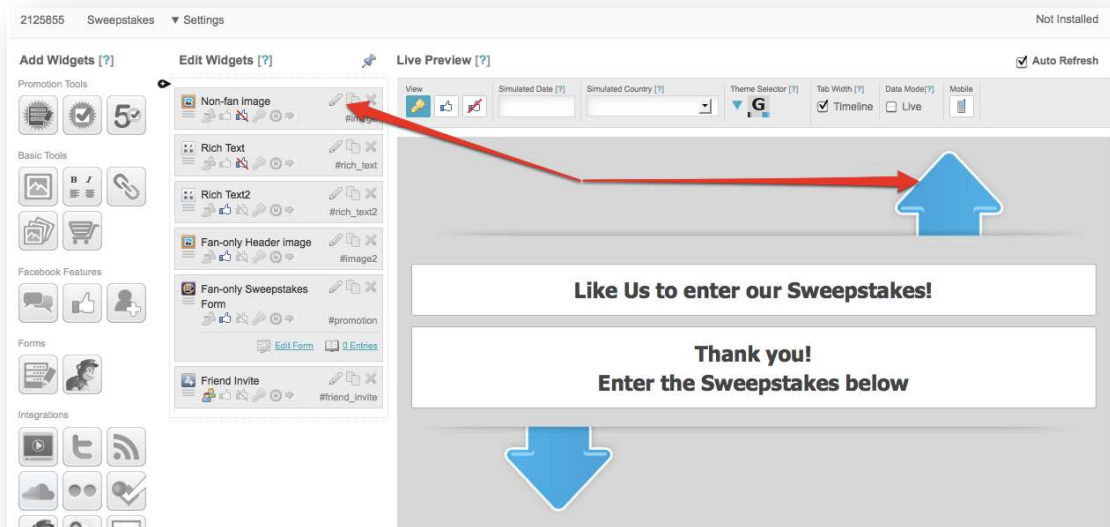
2125855 Sweepstakes ▼ Settings

Not Installed

Add Widgets [?]

Promotion Tools

5

Basic Tools

Facebook Features

Forms

Integrations

Edit Widgets [?]

Non-fan image
#image

Rich Text
#rich_text

Rich Text2
#rich_text2

Fan-only Header image
#image2

Fan-only Sweepstakes Form
#promotion

Edit Form 0 Entries

Friend Invite
#friend_invite

Live Preview [?]

Auto Refresh

View

Simulated Date [?]

Simulated Country [?]

Theme Selector [?]

G

Tab Width [?]

Timeline

Data Mode[?]

Live

Mobile

Like Us to enter our Sweepstakes!

Thank you!
Enter the Sweepstakes below